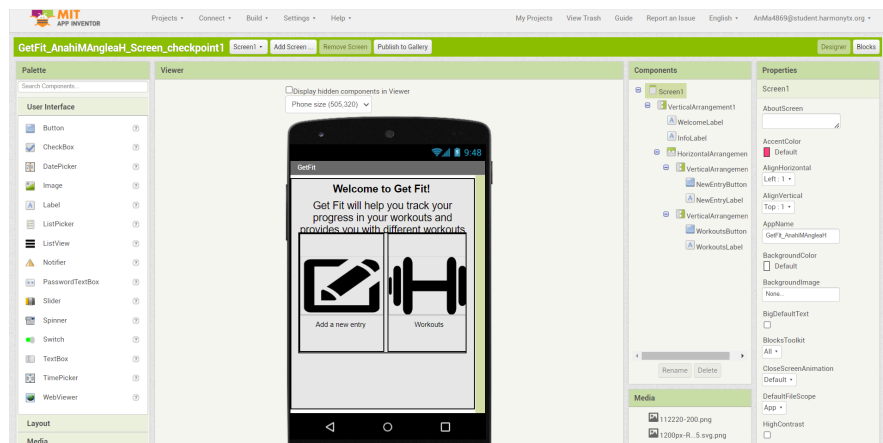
MIT APP INVENTOR

Projects ▾ Connect ▾ Build ▾ Settings ▾ Help ▾

My Projects View Trash Guide Report an Issue English ▾ AnMa4869@student.harmonytx.org ▾

GetFit_AnahiMAngleaH_Screen_checkpoint1 Screen1 ▾ Add Screen ... Remove Screen Publish to Gallery

Designer Blocks

Palette

Search Components...

User Interface

Button
CheckBox
DatePicker
Image
Label
ListPicker
ListView
Notifier
PasswordTextBox
Slider
Spinner
Switch
TextBox
TimePicker
WebViewer

Layout

Media

Viewer

Display hidden components in Viewer

Phone size (505,320) ▾

9:48

GetFit

Welcome to Get Fit!

Get Fit will help you track your progress in your workouts and provides you with different workouts

Add a new entry

Workouts

Components

Screen1
VerticalArrangement1
WelcomeLabel
InfoLabel
HorizontalArrangemen
VerticalArrangemen
NewEntryButton
NewEntryLabel
VerticalArrangemen
WorkoutsButton
WorkoutsLabel

Rename Delete

Media

112220-200.png
1200px-R...5.svg.png

Properties

Screen1

AboutScreen

AccentColor
Default

AlignHorizontal
Left : 1 ▾

AlignVertical
Top : 1 ▾

AppName
GetFit_AnahiMAngleaH

BackgroundColor
Default

BackgroundImage
None...

BigDefaultText

BlocksToolkit
All ▾

CloseScreenAnimation
Default ▾

DefaultFileScope
App ▾

HighContrast